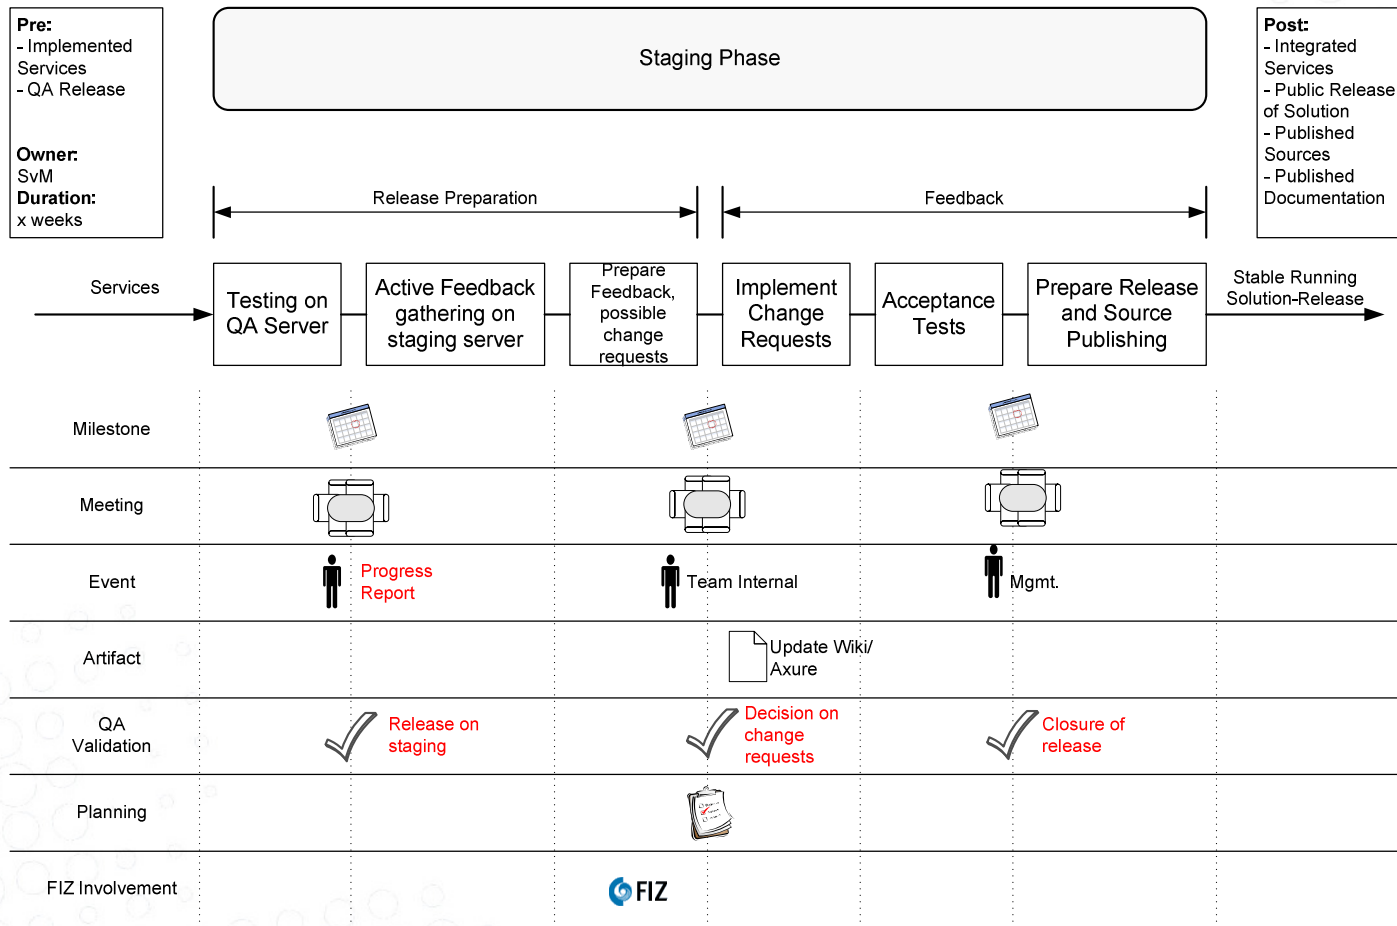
Pre:
- Implemented Services
- QA Release

Owner:
SvM
Duration:
x weeks

Staging Phase

Post:
- Integrated Services
- Public Release of Solution
- Published Sources
- Published Documentation

Release Preparation

Feedback

Services

Testing on QA Server

Active Feedback gathering on staging server

Prepare Feedback, possible change requests

Implement Change Requests

Acceptance Tests

Prepare Release and Source Publishing

Stable Running Solution-Release

Milestone

Meeting

Event

Progress Report

Team Internal

Mgmt.

Artifact

Update Wiki/ Axure

QA Validation

Release on staging

Decision on change requests

Closure of release

Planning

FIZ Involvement

FIZ